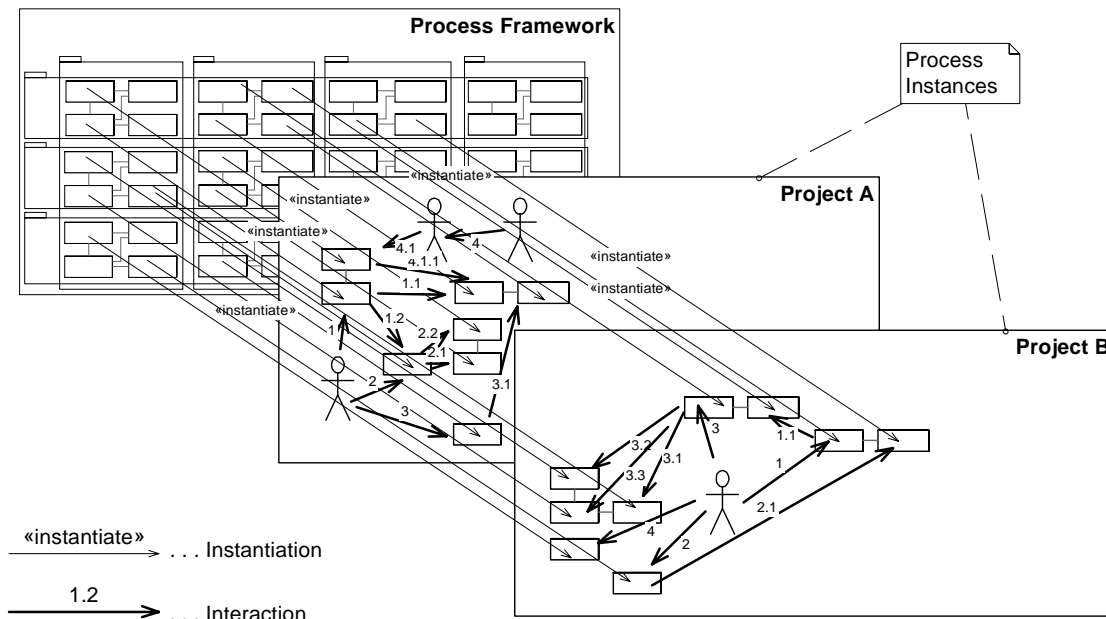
Process Framework

Process Instances

Project A

«instantiate»

«instantiate»

«instantiate»

«instantiate»

«instantiate»

«instantiate»

4.1

4

4.1.1

1.1

1.2

2.2

2.1

1

2

3

3.1

Project B

3

1.1

3.2

3.3

3.1

1

4

2

2.1

«instantiate» . . . Instantiation

1.2 . . . Interaction